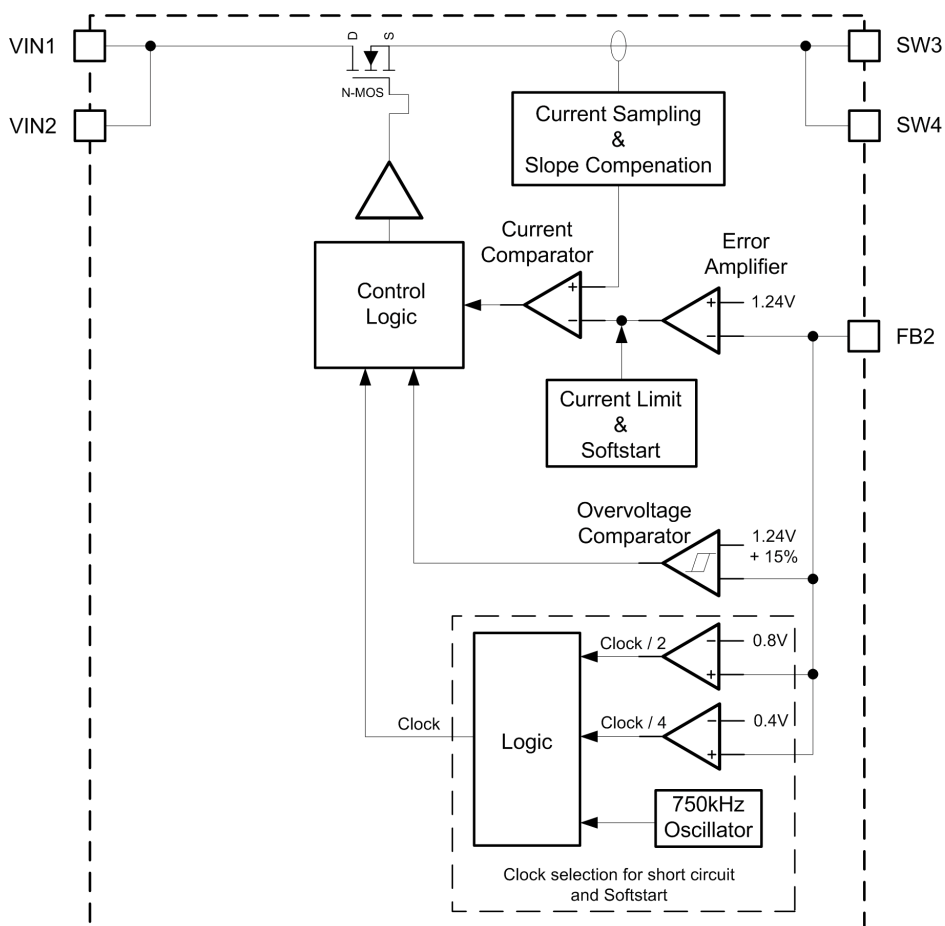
VIN1
VIN2
D
S
N-MOS
SW3
SW4
Current Sampling
&
Slope Compenation
Control Logic
Current Comparator
+
−
Error Amplifier
+
−
1.24V
FB2
Current Limit
&
Softstart
Overvoltage Comparator
1.24V
+ 15%
Clock / 2
−
+
0.8V
Clock
Logic
Clock / 4
−
+
0.4V
750kHz Oscillator
Clock selection for short circuit and Softstart